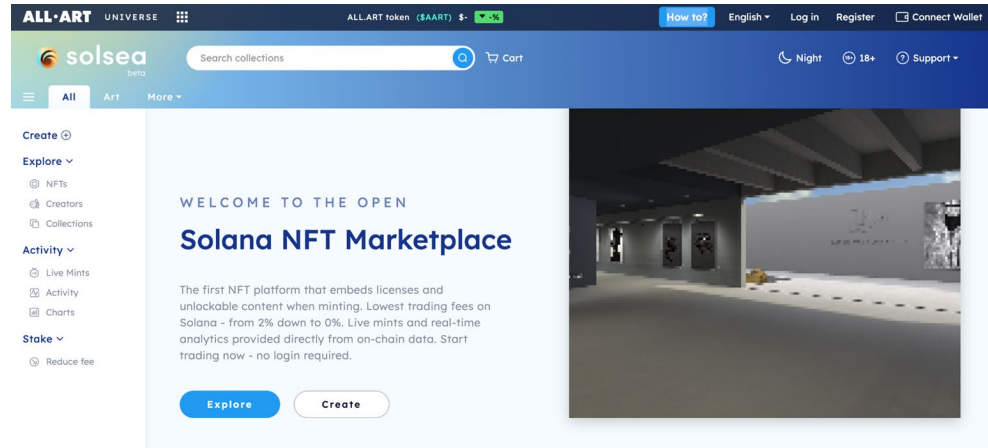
ALL•ART UNIVERSE ALL.ART token ($AART) $- ▼-% How to? English ▾ Log in Register Connect Wallet

solsea beta Search collections Cart Night 18+ Support ▾

All Art More ▾

Create ⊕
Explore ⌄
NFTs
Creators
Collections
Activity ⌄
Live Mints
Activity
Charts
Stake ⌄
Reduce fee

WELCOME TO THE OPEN

Solana NFT Marketplace

The first NFT platform that embeds licenses and unlockable content when minting. Lowest trading fees on Solana - from 2% down to 0%. Live mints and real-time analytics provided directly from on-chain data. Start trading now - no login required.

Explore Create